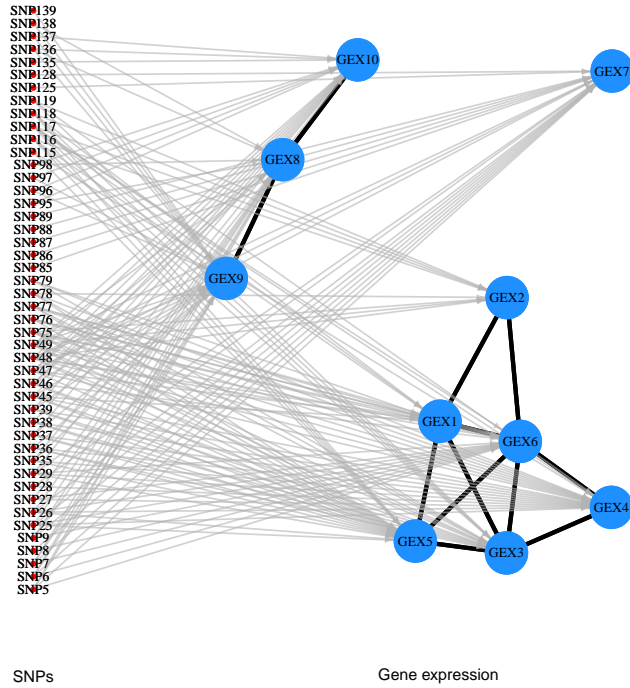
SNP139
SNP138
SNP137
SNP136
SNP135
SNP128
SNP125
SNP119
SNP118
SNP117
SNP116
SNP115
SNP98
SNP97
SNP96
SNP95
SNP89
SNP88
SNP87
SNP86
SNP85
SNP79
SNP78
SNP77
SNP76
SNP75
SNP49
SNP48
SNP47
SNP46
SNP45
SNP39
SNP38
SNP37
SNP36
SNP35
SNP29
SNP28
SNP27
SNP26
SNP25
SNP9
SNP8
SNP7
SNP6
SNP5

GEX10
GEX7
GEX8
GEX9
GEX2
GEX1
GEX6
GEX4
GEX5
GEX3

SNPs

Gene expression